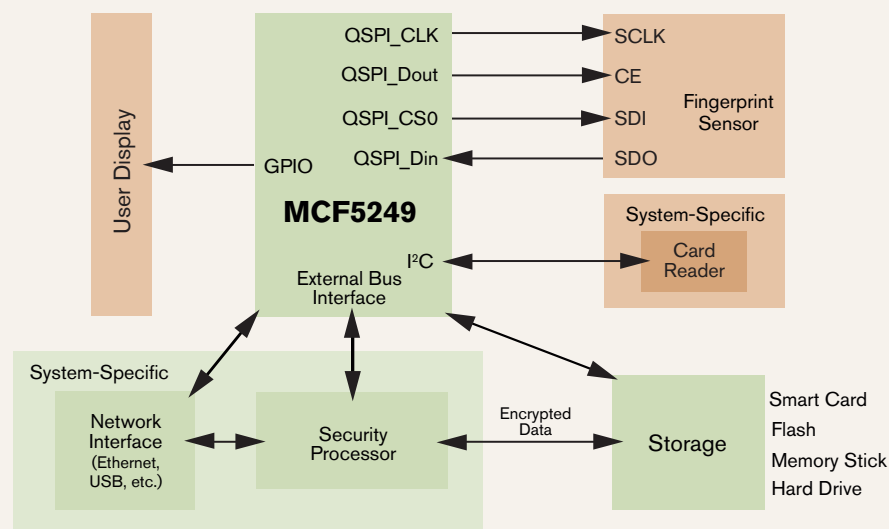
User Display

QSPI_CLK
QSPI_Dout
QSPI_CS0
QSPI_Din
GPIO
MCF5249
I²C
External Bus Interface

SCLK
CE
SDI
SDO
Fingerprint Sensor

System-Specific
Card Reader

System-Specific
Network Interface (Ethernet, USB, etc.)
Security Processor
Encrypted Data
Storage

Smart Card
Flash
Memory Stick
Hard Drive